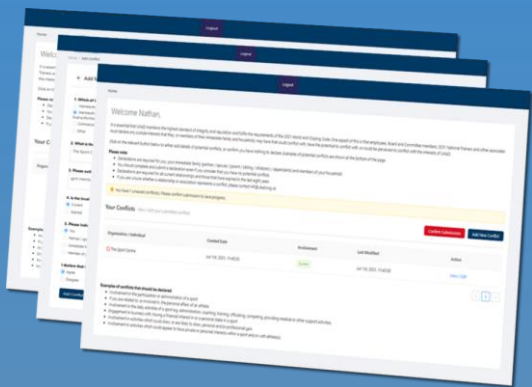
Logout

Welcome Nathan,

Your Conflicts

Confirm Submission

Add New Conflict

| Organisation / Individual | Created Date | Involvement | Last Modified | Action |
|---|---|---|---|---|
| The Sport Centre | Jul 18, 2021, 11:42:02 | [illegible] | Jul 18, 2021, 11:42:02 | View / Edit |

Examples of conflicts that should be declared

Add New

Welco

Your C

Please not

Examples